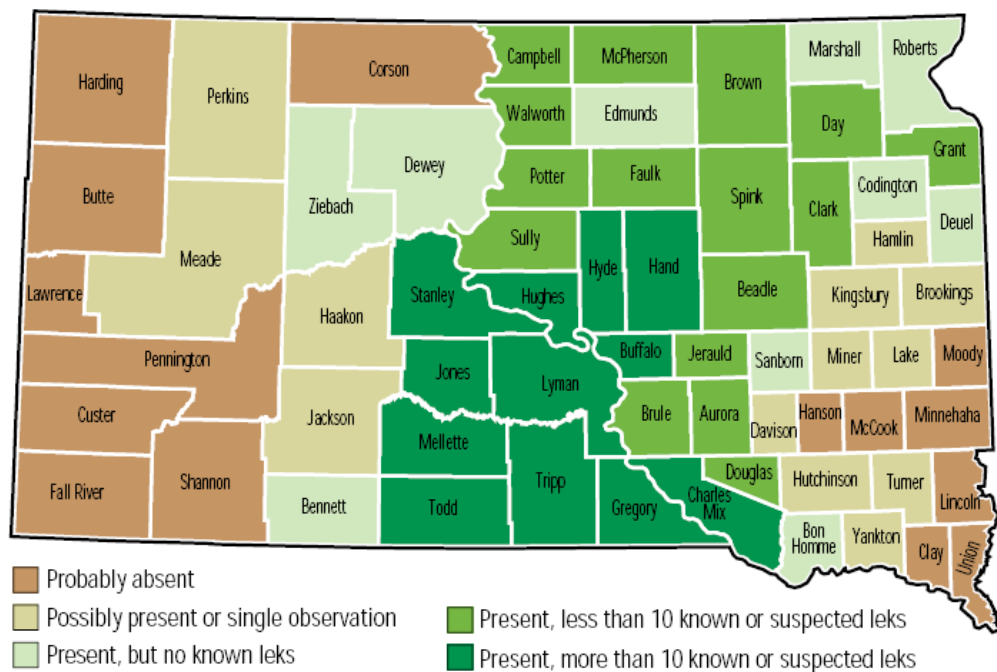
Harding
Perkins
Corson
Campbell
McPherson
Brown
Marshall
Roberts
Walworth
Edmunds
Day
Butte
Dewey
Ziebach
Potter
Faulk
Grant
Spink
Codington
Clark
Meade
Sully
Hyde
Hand
Hamlin
Deuel
Lawrence
Stanley
Hughes
Beadle
Kingsbury
Brookings
Haakon
Pennington
Buffalo
Jerauld
Sanborn
Miner
Lake
Moody
Jones
Lyman
Custer
Jackson
Brule
Aurora
Davison
Hanson
McCook
Minnehaha
Mellette
Fall River
Shannon
Tripp
Douglas
Hutchinson
Turner
Bennett
Todd
Gregory
Charles Mix
Lincoln
Bon Homme
Yankton
Clay
Union

Probably absent
Possibly present or single observation
Present, but no known leks
Present, less than 10 known or suspected leks
Present, more than 10 known or suspected leks